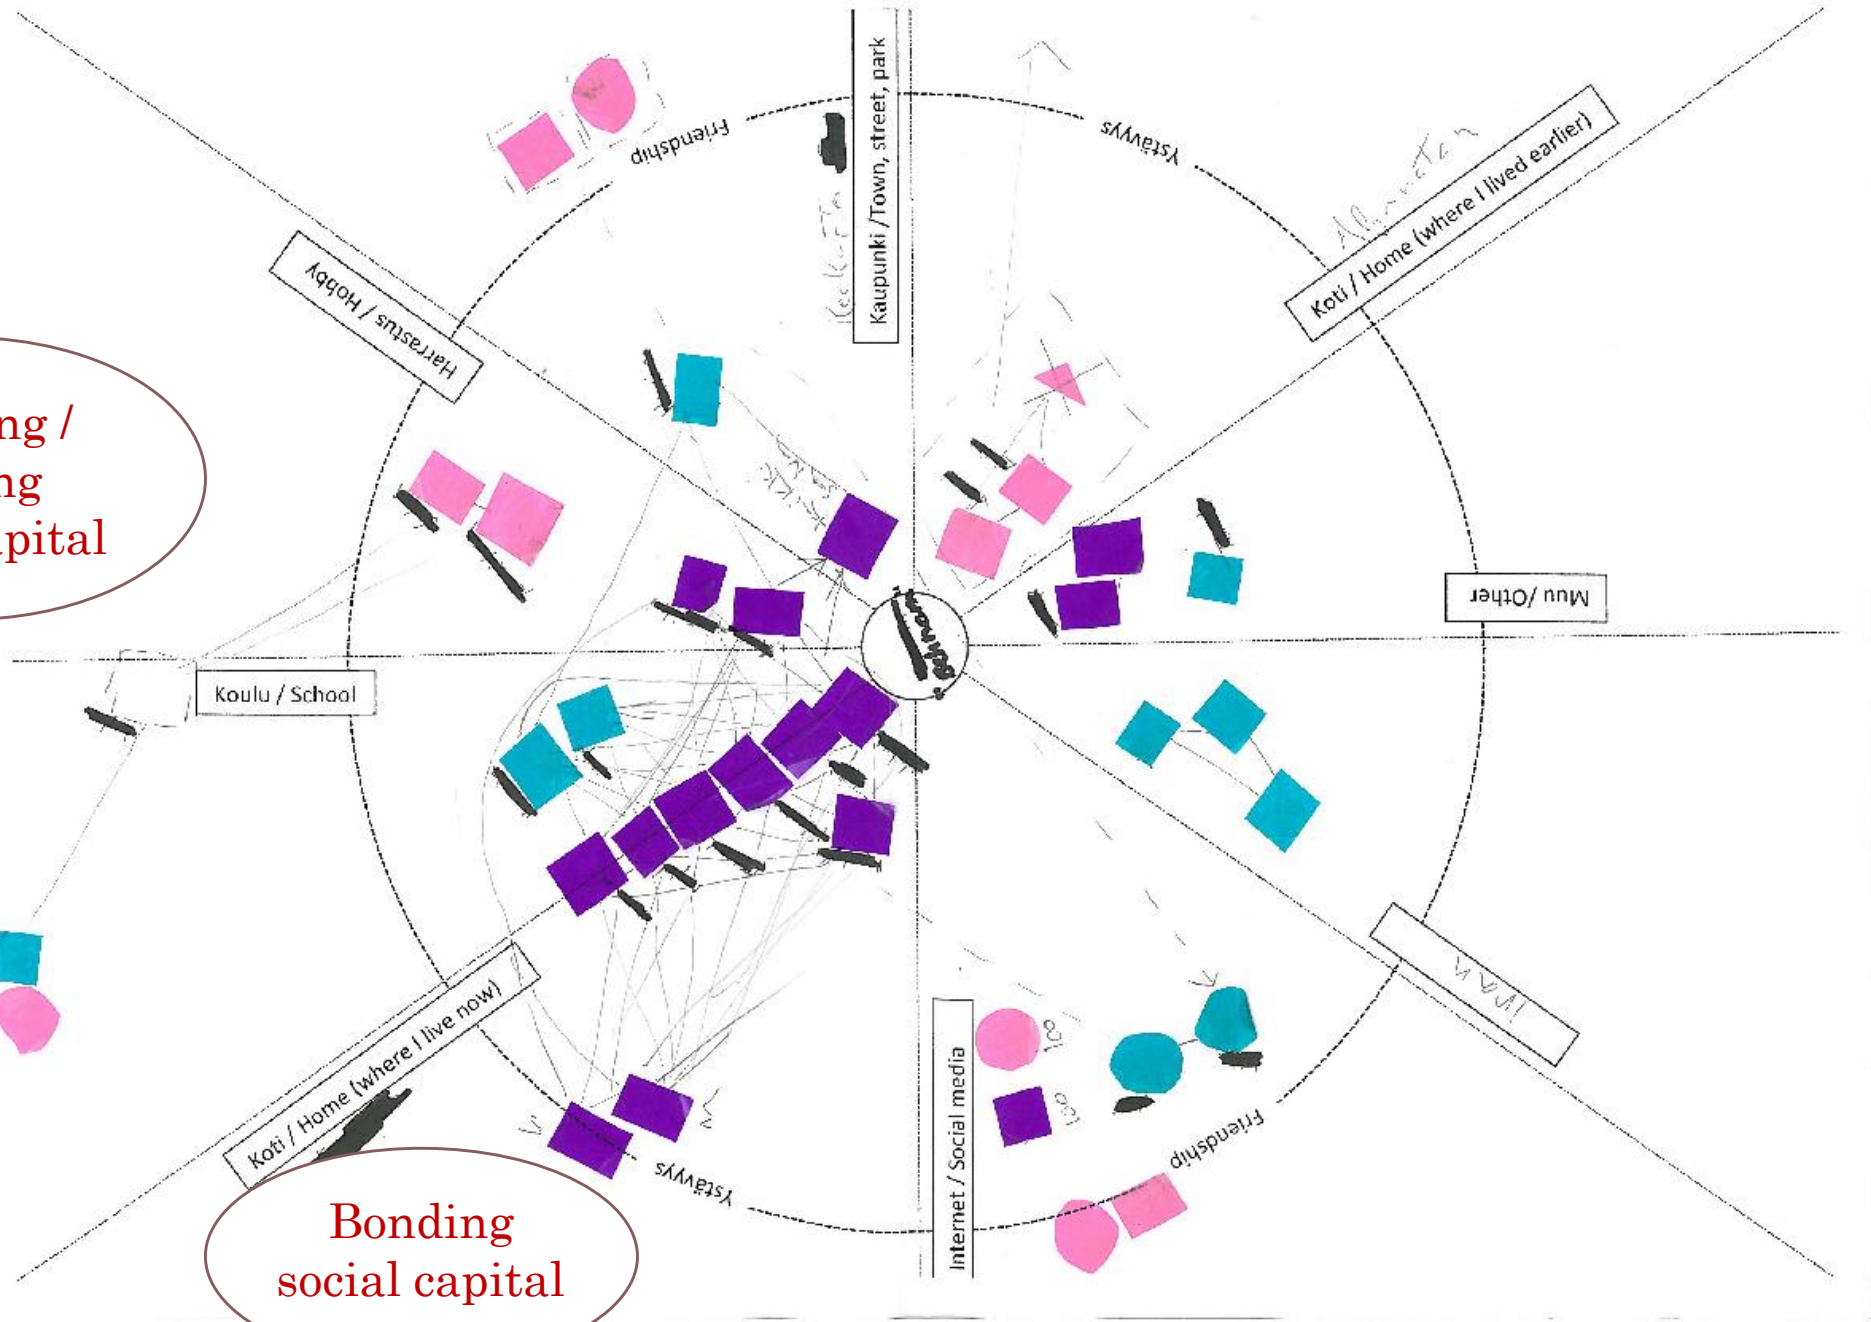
Friendship

Kaupunki /Town, street, park

Ystävys

Koti / Home (where I lived earlier)

Harrastus / Hobby

ng /
ng
pital

Muu /Other

Koulu / School

Koti / Home (where I live now)

Internet / Social media

Friendship

Ystävys

Bonding
social capital